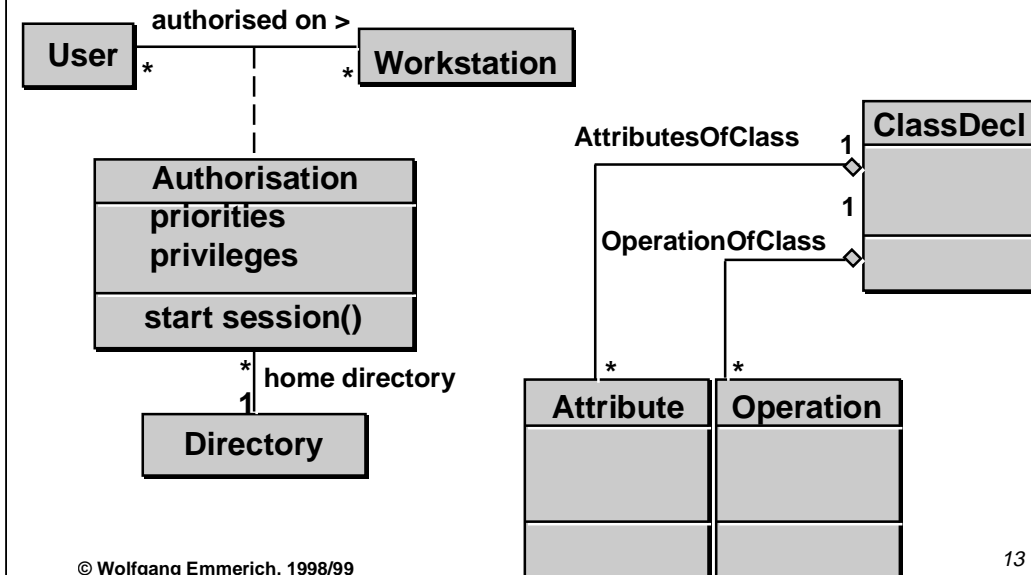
authorised on >

User

*

*

Workstation

Authorisation

priorities

privileges

start session()

*

home directory

1

Directory

AttributesOfClass

1

ClassDecl

1

OperationOfClass

*

*

Attribute

Operation

© Wolfgang Emmerich, 1998/99

13